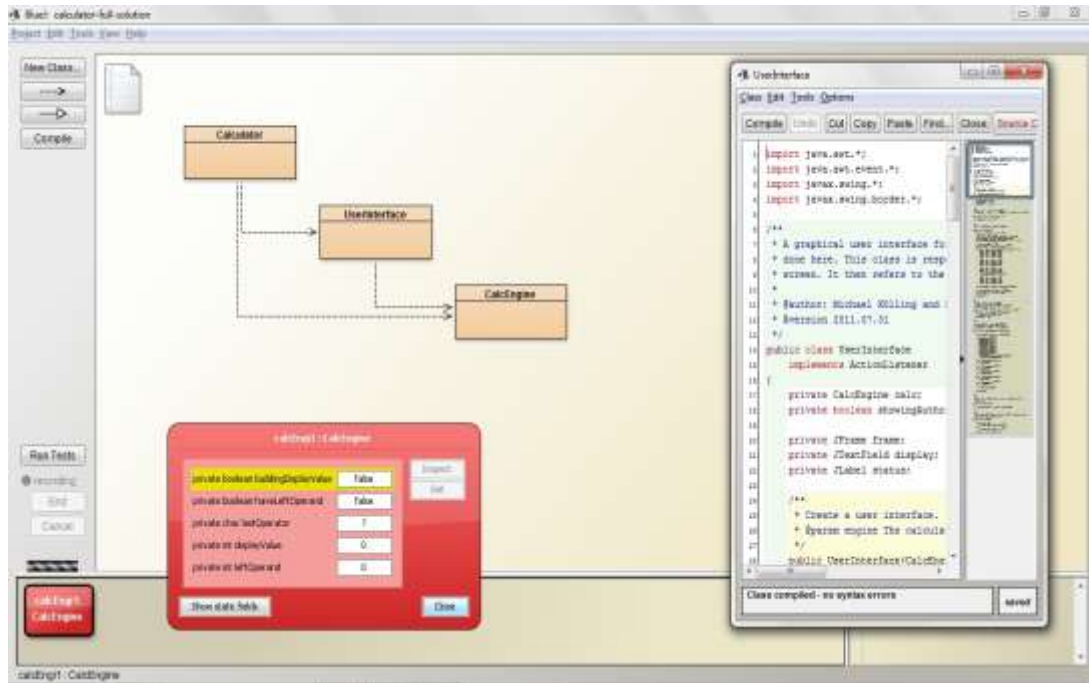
BlueJ: calculator-full-solution

Project Edit Tools View Help

New Class...

Compile

Calculator

UserInterface

CalcEngine

Run Tests

recording

End

Cancel

calcEngi1 : CalcEngine

private boolean buildingDisplayValue | false
private boolean haveLeftOperand | false
private char lastOperator | ?
private int displayValue | 0
private int leftOperand | 0

Inspect

Get

Show static fields

Close

calcEngi1 : CalcEngine

calcEngi1 : CalcEngine

UserInterface

Class Edit Tools Options

Compile Undo Cut Copy Paste Find... Close Source C

import java.awt.*;
import java.awt.event.*;
import javax.swing.*;
import javax.swing.border.*;

/**
 * A graphical user interface fo
 * done here. This class is resp
 * screen. It then refers to the
 *
 * @author: Michael Kölling and
 * @version 2011.07.31
 */
public class UserInterface
    implements ActionListener
{
    private CalcEngine calc;
    private boolean showingAutho

    private JFrame frame;
    private JTextField display;
    private JLabel status;

    /**
     * Create a user interface.
     * @param engine The calcula
     */
    public UserInterface(CalcEng

Class compiled - no syntax errors

saved